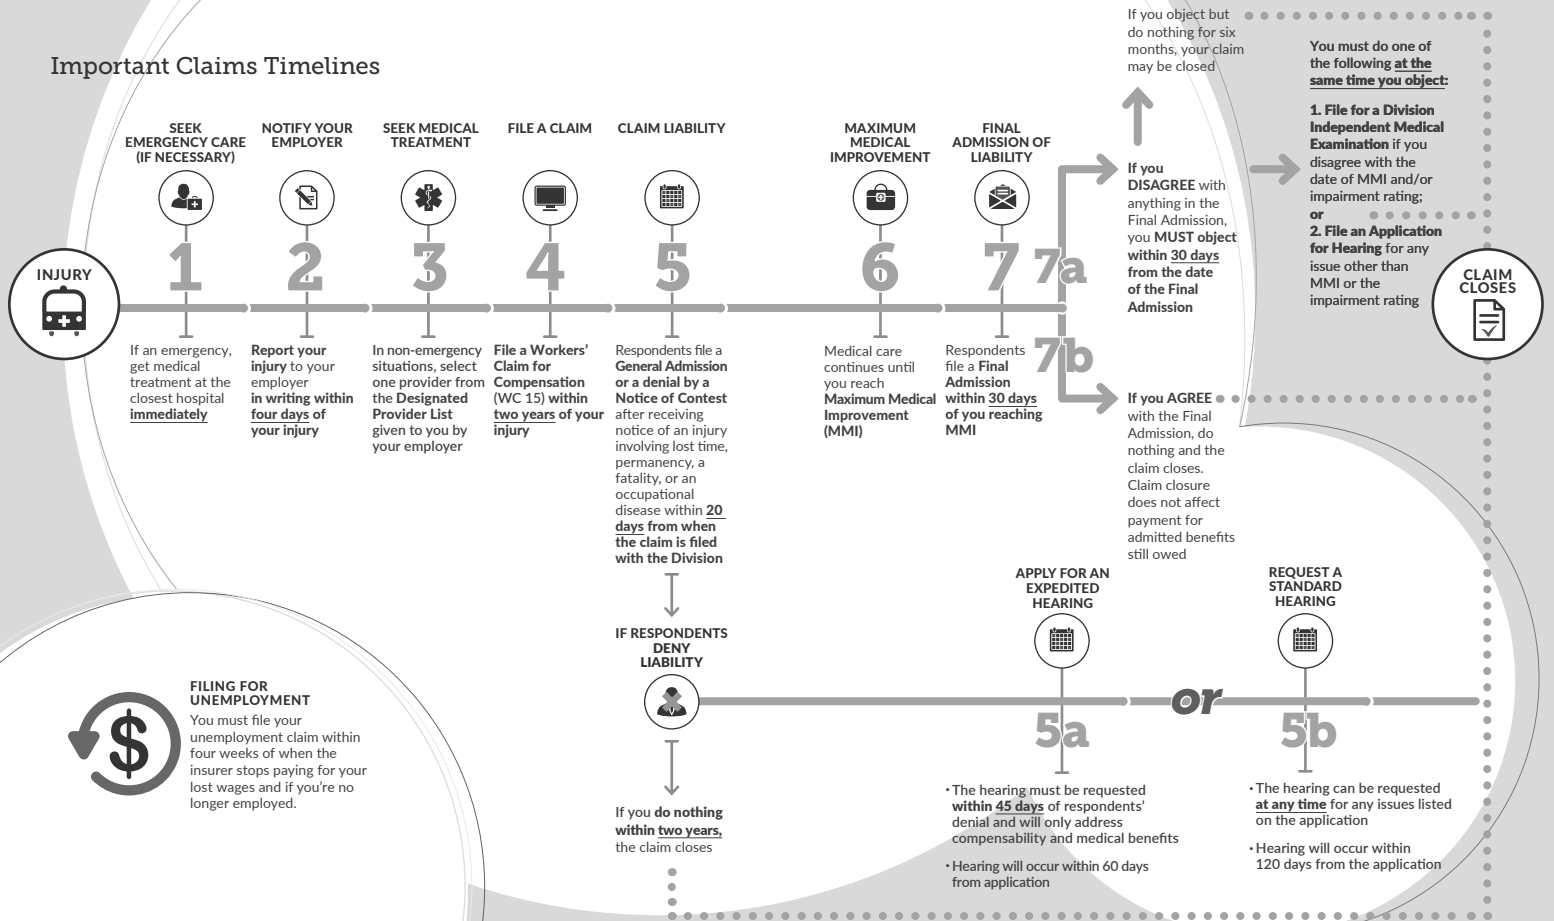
Important Claims Timelines

INJURY

SEEK EMERGENCY CARE (IF NECESSARY)

1

If an emergency, get medical treatment at the closest hospital immediately

NOTIFY YOUR EMPLOYER

2

Report your injury to your employer in writing within four days of your injury

SEEK MEDICAL TREATMENT

3

In non-emergency situations, select one provider from the Designated Provider List given to you by your employer

FILE A CLAIM

4

File a Workers' Claim for Compensation (WC 15) within two years of your injury

CLAIM LIABILITY

5

Respondents file a General Admission or a denial by a Notice of Contest after receiving notice of an injury involving lost time, permanency, a fatality, or an occupational disease within 20 days from when the claim is filed with the Division

MAXIMUM MEDICAL IMPROVEMENT

6

Medical care continues until you reach Maximum Medical Improvement (MMI)

FINAL ADMISSION OF LIABILITY

7

Respondents file a Final Admission within 30 days of you reaching MMI

7a

If you object but do nothing for six months, your claim may be closed

If you DISAGREE with anything in the Final Admission, you MUST object within 30 days from the date of the Final Admission

You must do one of the following at the same time you object:

1. File for a Division Independent Medical Examination if you disagree with the date of MMI and/or impairment rating;

or

2. File an Application for Hearing for any issue other than MMI or the impairment rating

CLAIM CLOSES

7b

If you AGREE with the Final Admission, do nothing and the claim closes. Claim closure does not affect payment for admitted benefits still owed

IF RESPONDENTS DENY LIABILITY

If you do nothing within two years, the claim closes

APPLY FOR AN EXPEDITED HEARING

5a

• The hearing must be requested within 45 days of respondents' denial and will only address compensability and medical benefits

• Hearing will occur within 60 days from application

or

REQUEST A STANDARD HEARING

5b

• The hearing can be requested at any time for any issues listed on the application

• Hearing will occur within 120 days from the application

FILING FOR UNEMPLOYMENT

You must file your unemployment claim within four weeks of when the insurer stops paying for your lost wages and if you're no longer employed.